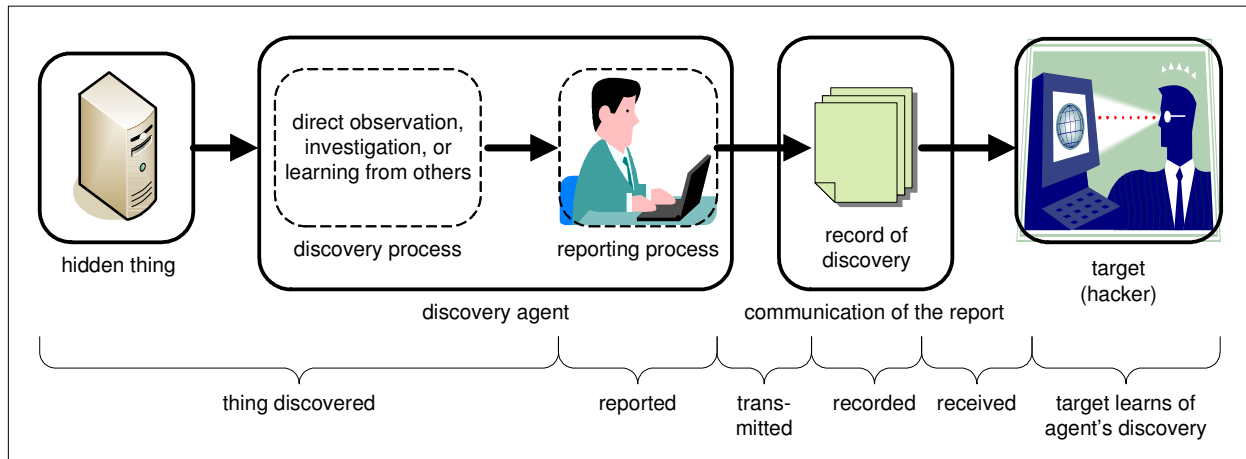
hidden thing

direct observation, investigation, or learning from others

discovery process

reporting process

discovery agent

record of discovery

communication of the report

target (hacker)

thing discovered

reported

transmitted

recorded

received

target learns of agent's discovery